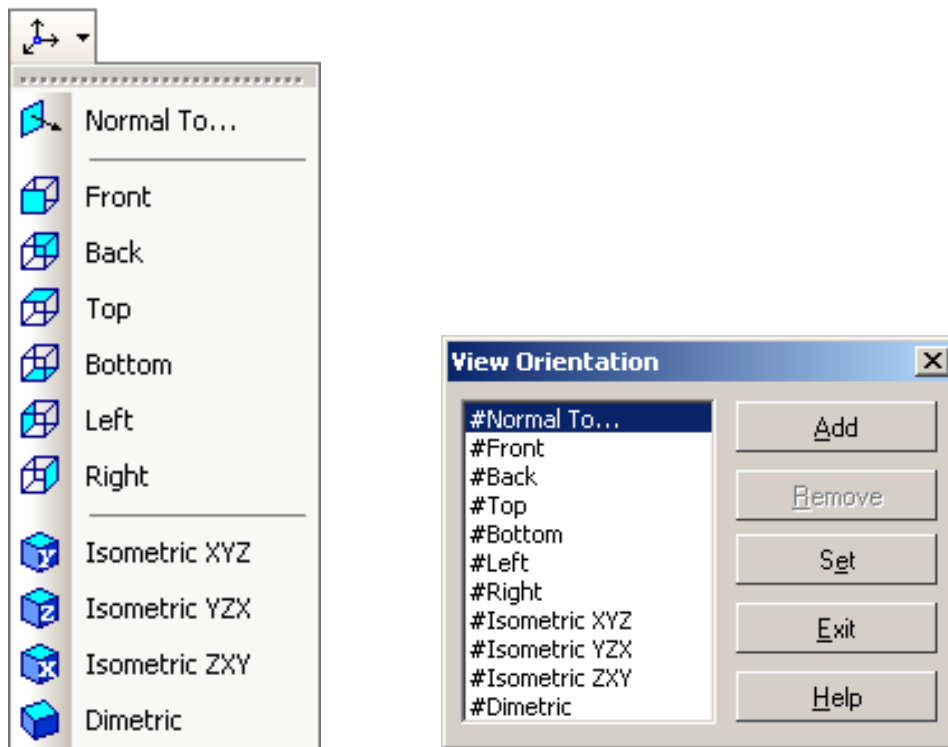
Normal To...

Front

Back

Top

Bottom

Left

Right

Isometric XYZ

Isometric YZX

Isometric ZXY

Dimetric

View Orientation

×

#Normal To...
#Front
#Back
#Top
#Bottom
#Left
#Right
#Isometric XYZ
#Isometric YZX
#Isometric ZXY
#Dimetric

Add

Remove

Set

Exit

Help